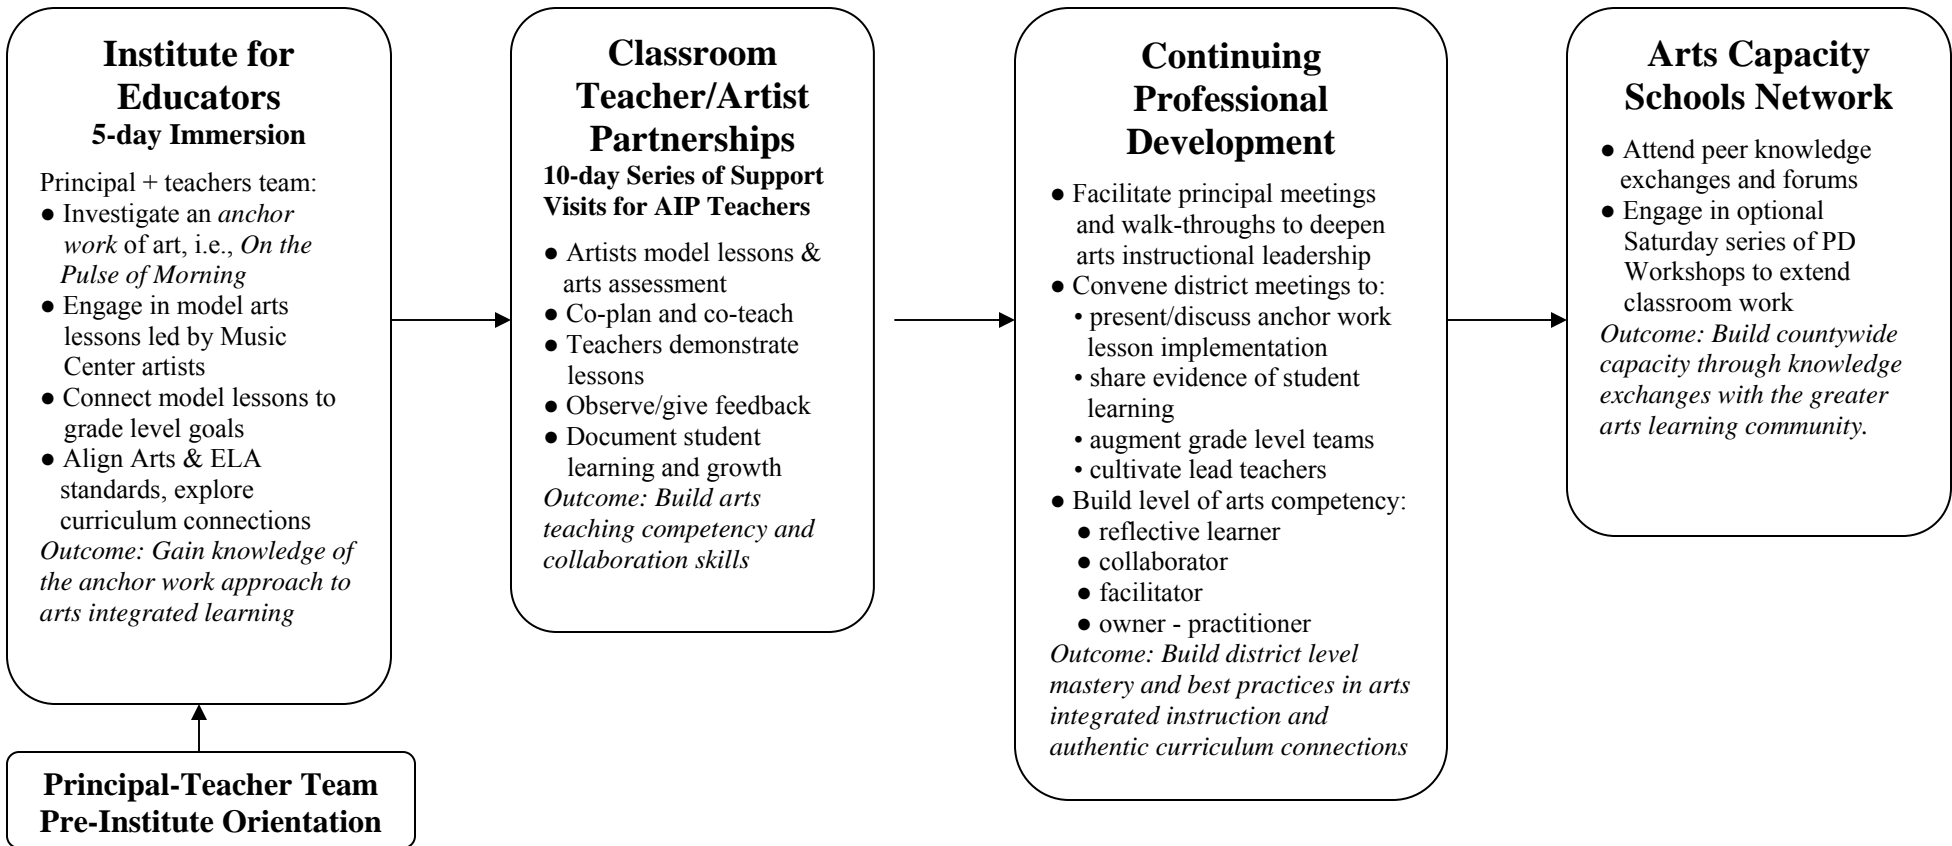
**Institute for Educators**
**5-day Immersion**

Principal + teachers team:
- Investigate an *anchor work* of art, i.e., *On the Pulse of Morning*
- Engage in model arts lessons led by Music Center artists
- Connect model lessons to grade level goals
- Align Arts & ELA standards, explore curriculum connections

*Outcome: Gain knowledge of the anchor work approach to arts integrated learning*

**Principal-Teacher Team Pre-Institute Orientation**

**Classroom Teacher/Artist Partnerships**
**10-day Series of Support Visits for AIP Teachers**

- Artists model lessons & arts assessment
- Co-plan and co-teach
- Teachers demonstrate lessons
- Observe/give feedback
- Document student learning and growth

*Outcome: Build arts teaching competency and collaboration skills*

**Continuing Professional Development**

- Facilitate principal meetings and walk-throughs to deepen arts instructional leadership
- Convene district meetings to:
  - present/discuss anchor work lesson implementation
  - share evidence of student learning
  - augment grade level teams
  - cultivate lead teachers
- Build level of arts competency:
  - reflective learner
  - collaborator
  - facilitator
  - owner - practitioner

*Outcome: Build district level mastery and best practices in arts integrated instruction and authentic curriculum connections*

**Arts Capacity Schools Network**

- Attend peer knowledge exchanges and forums
- Engage in optional Saturday series of PD Workshops to extend classroom work

*Outcome: Build countywide capacity through knowledge exchanges with the greater arts learning community.*